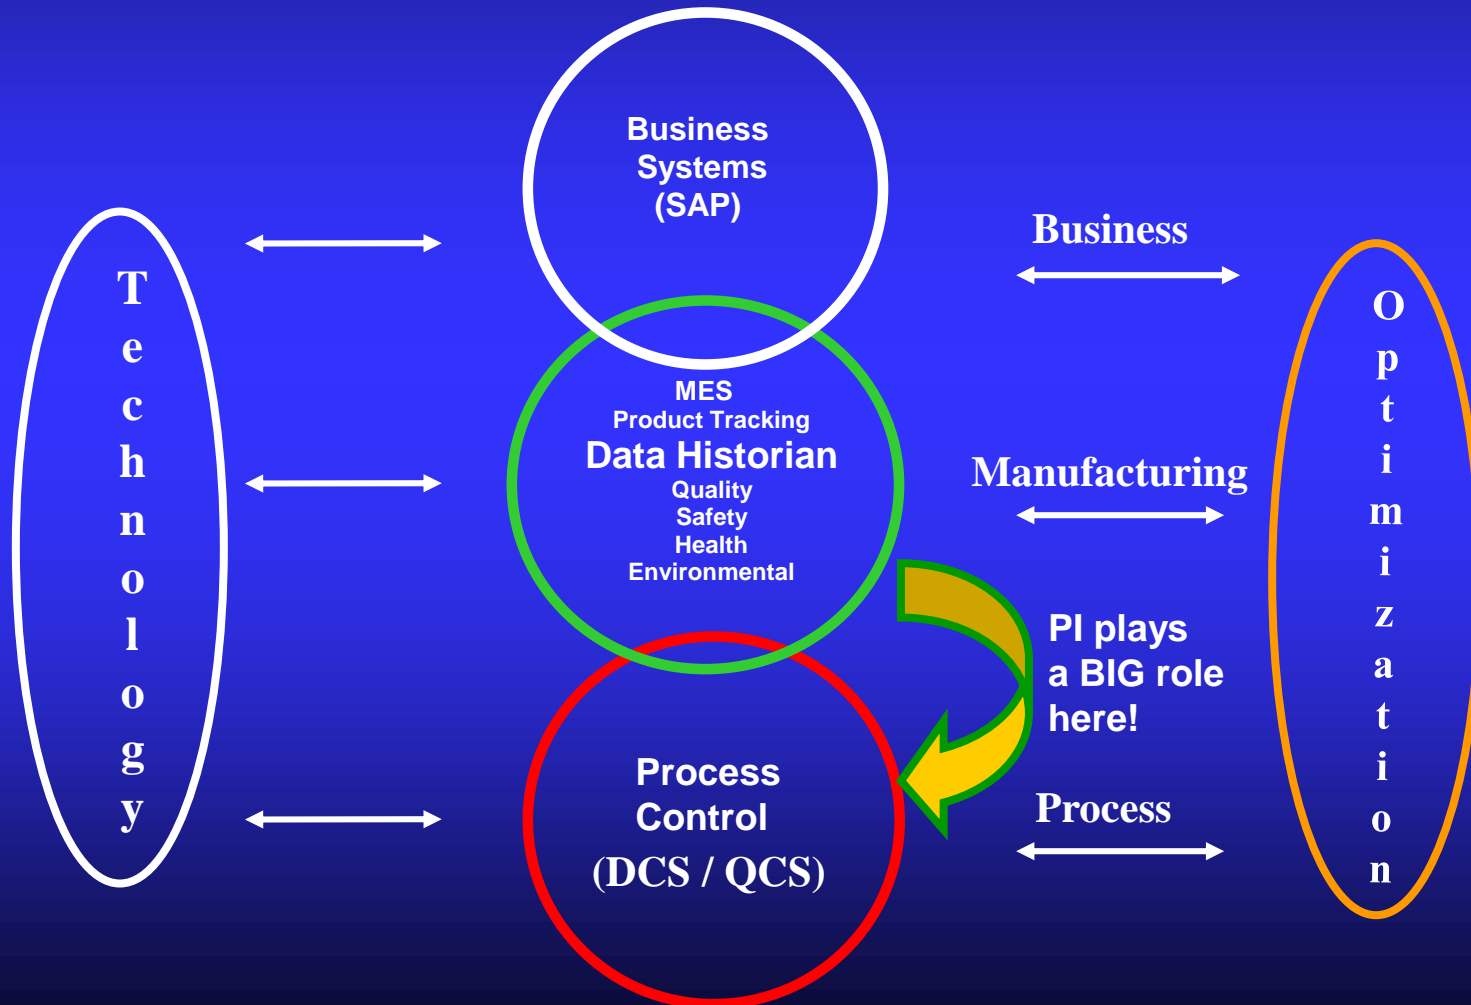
Technology

Business Systems (SAP)

Business

MES
Product Tracking
Data Historian
Quality
Safety
Health
Environmental

Manufacturing

PI plays a BIG role here!

Process Control (DCS / QCS)

Process

Optimization